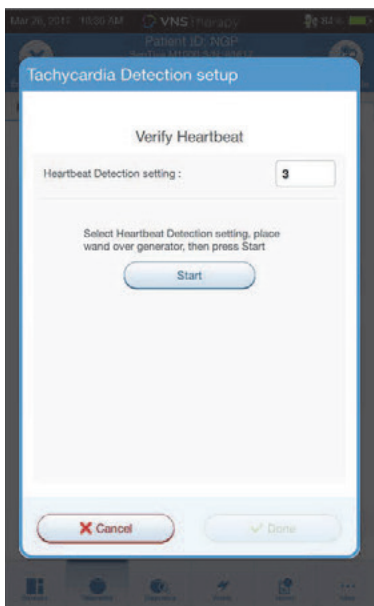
Mar 26, 2014 10:06 AM VNS Therapy 84%

Patient ID: NGP

Serial: M1000 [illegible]

Tachycardia Detection setup

Verify Heartbeat

Heartbeat Detection setting : 3

Select Heartbeat Detection setting, place wand over generator, then press Start

Start

Cancel

Done